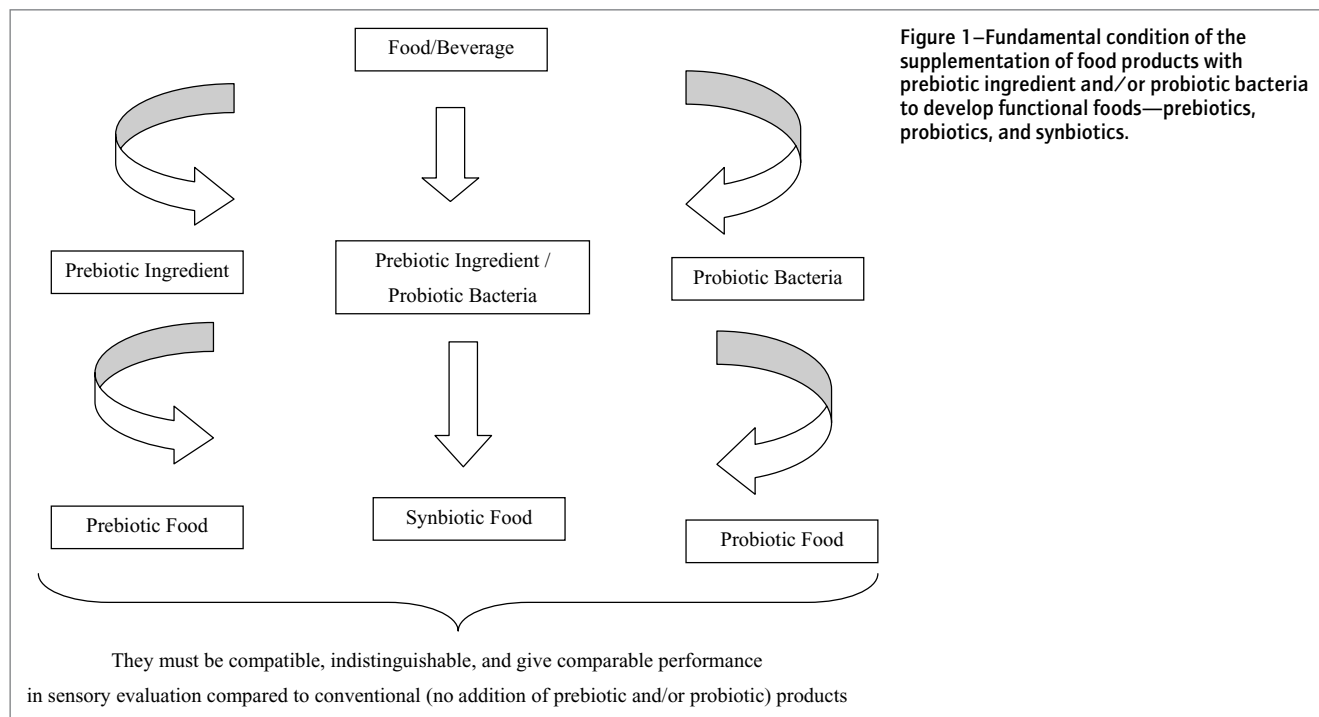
Food/Beverage

Prebiotic Ingredient

Prebiotic Ingredient / Probiotic Bacteria

Probiotic Bacteria

Prebiotic Food

Synbiotic Food

Probiotic Food

They must be compatible, indistinguishable, and give comparable performance in sensory evaluation compared to conventional (no addition of prebiotic and/or probiotic) products

Figure 1–Fundamental condition of the supplementation of food products with prebiotic ingredient and/or probiotic bacteria to develop functional foods—prebiotics, probiotics, and synbiotics.